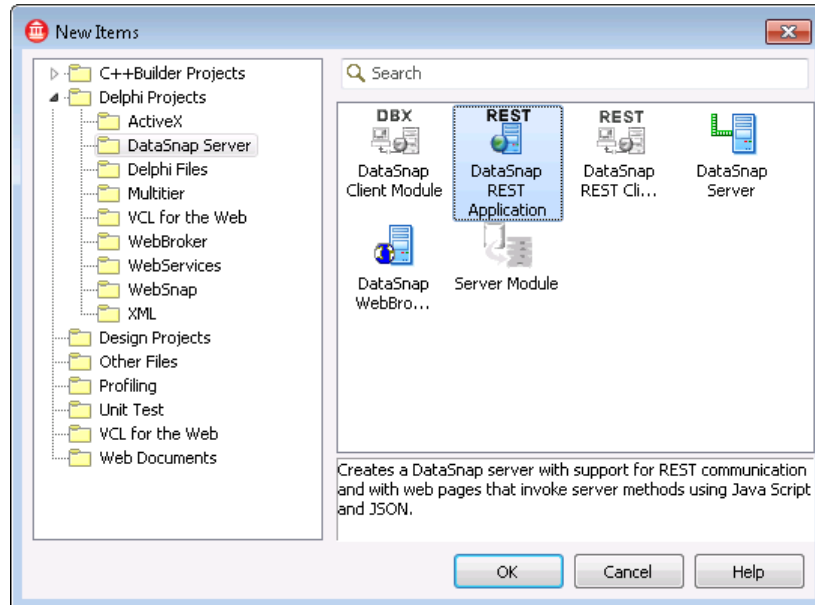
New Items

C++Builder Projects
Delphi Projects
ActiveX
DataSnap Server
Delphi Files
Multitier
VCL for the Web
WebBroker
WebServices
WebSnap
XML
Design Projects
Other Files
Profiling
Unit Test
VCL for the Web
Web Documents

Search

DBX
DataSnap Client Module

REST
DataSnap REST Application

REST
DataSnap REST Cli...

DataSnap Server

DataSnap WebBro...

Server Module

Creates a DataSnap server with support for REST communication and with web pages that invoke server methods using Java Script and JSON.

OK
Cancel
Help